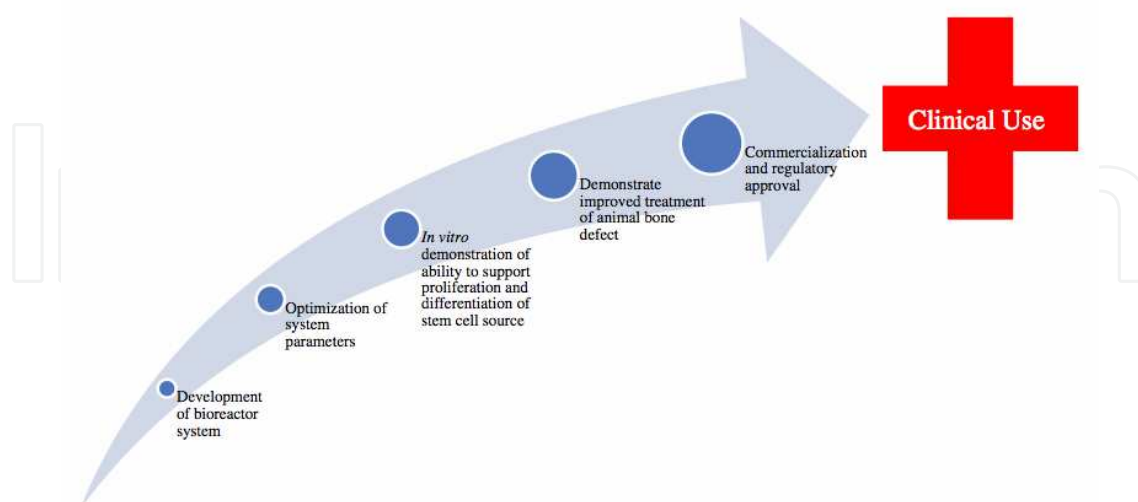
Development of bioreactor system

Optimization of system parameters

In vitro demonstration of ability to support proliferation and differentiation of stem cell source

Demonstrate improved treatment of animal bone defect

Commercialization and regulatory approval

Clinical Use